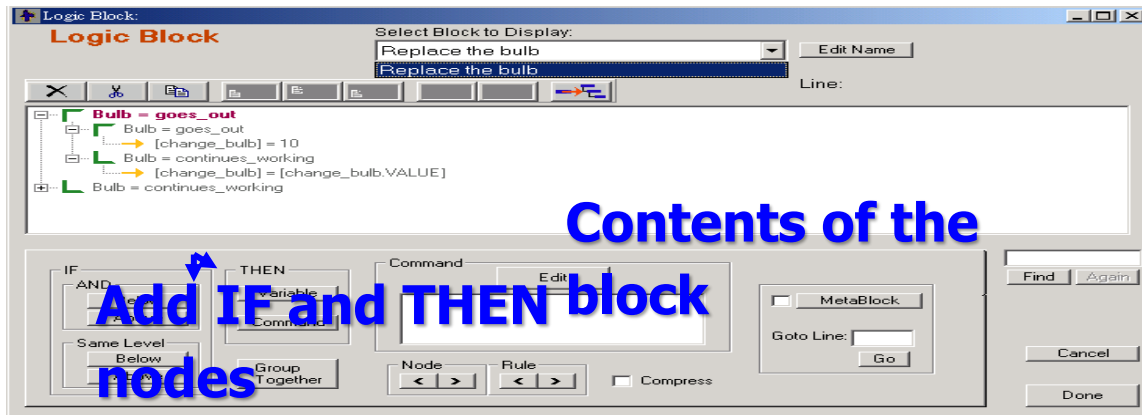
Logic Block:

Logic Block

Select Block to Display:

Replace the bulb

Replace the bulb

Edit Name

Line:

Bulb = goes_out
Bulb = goes_out
[change_bulb] = 10
Bulb = continues_working
[change_bulb] = [change_bulb.VALUE]
Bulb = continues_working

Contents of the block

IF
AND
Same Level
Below

THEN
Variable
Command

Group Together

Command
Edit

Node
< >

Rule
< >

Compress

MetaBlock

Goto Line:

Go

Find

Again

Cancel

Done

Add IF and THEN nodes